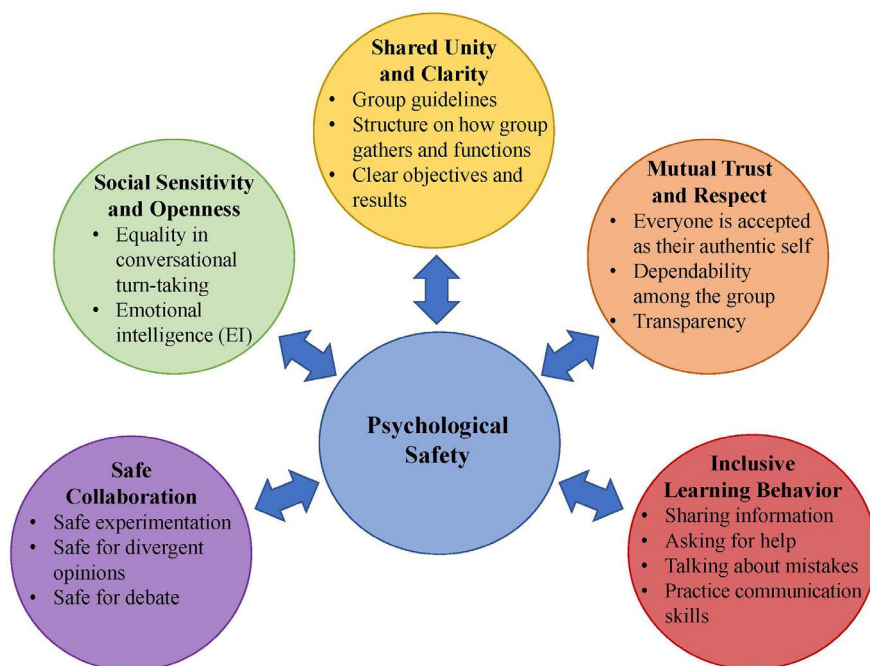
**Shared Unity and Clarity**
- Group guidelines
- Structure on how group gathers and functions
- Clear objectives and results

**Social Sensitivity and Openness**
- Equality in conversational turn-taking
- Emotional intelligence (EI)

**Mutual Trust and Respect**
- Everyone is accepted as their authentic self
- Dependability among the group
- Transparency

**Psychological Safety**

**Safe Collaboration**
- Safe experimentation
- Safe for divergent opinions
- Safe for debate

**Inclusive Learning Behavior**
- Sharing information
- Asking for help
- Talking about mistakes
- Practice communication skills